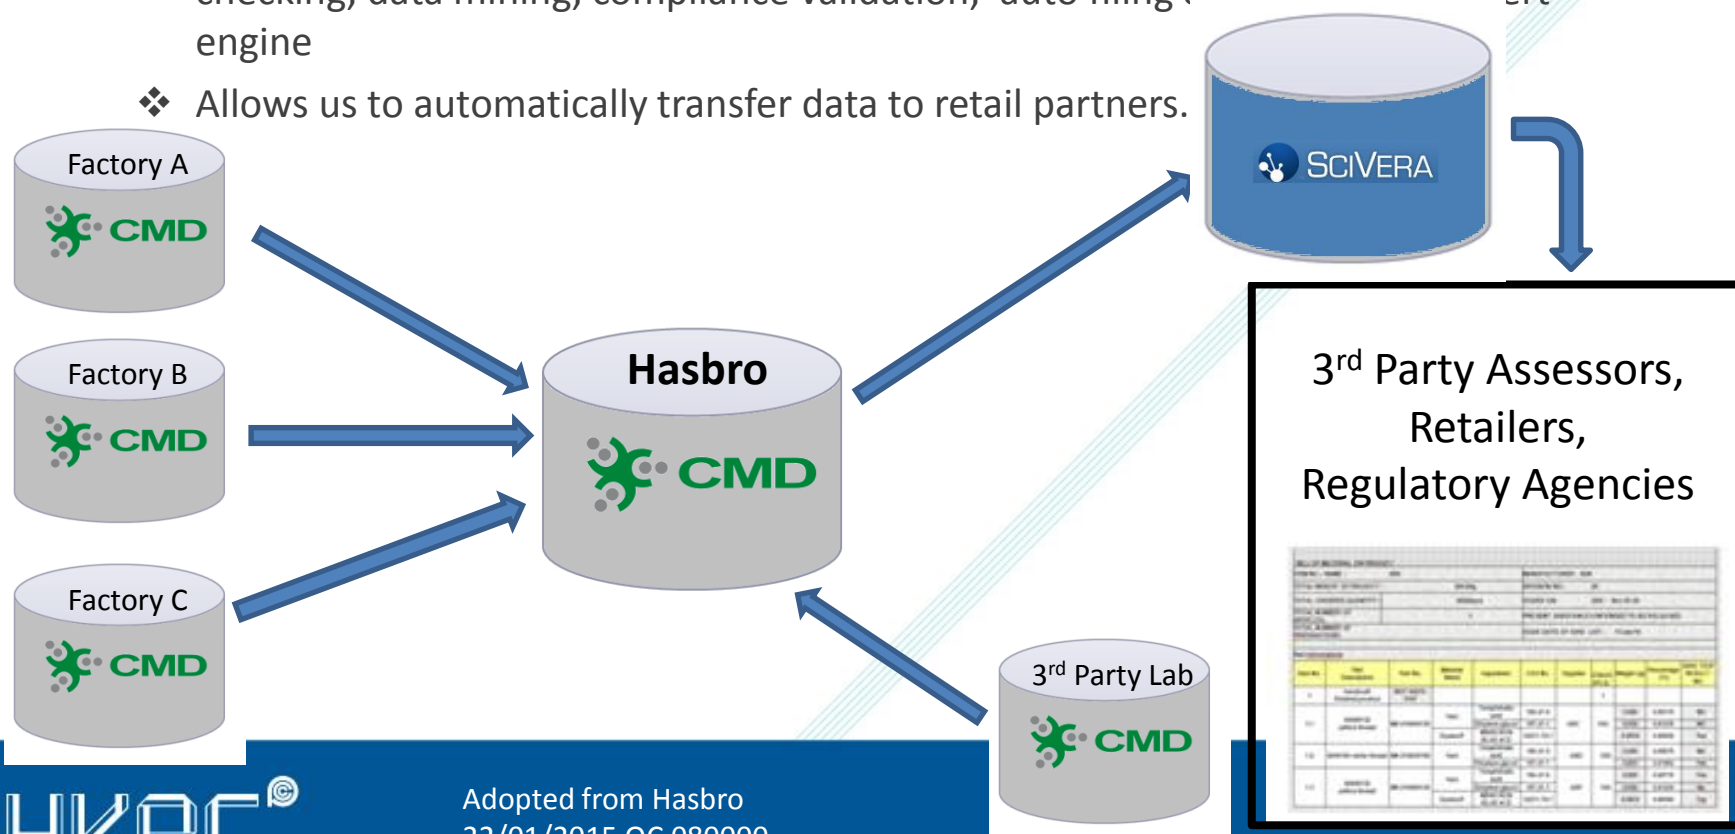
checking, data mining, compliance validation, auto-filing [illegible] engine

❖ Allows us to automatically transfer data to retail partners.

Factory A
CMD

Factory B
CMD

Factory C
CMD

Hasbro
CMD

SciVera

3$^{rd}$ Party Assessors, Retailers, Regulatory Agencies

3$^{rd}$ Party Lab
CMD

HKQC©

Adopted from Hasbro
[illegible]